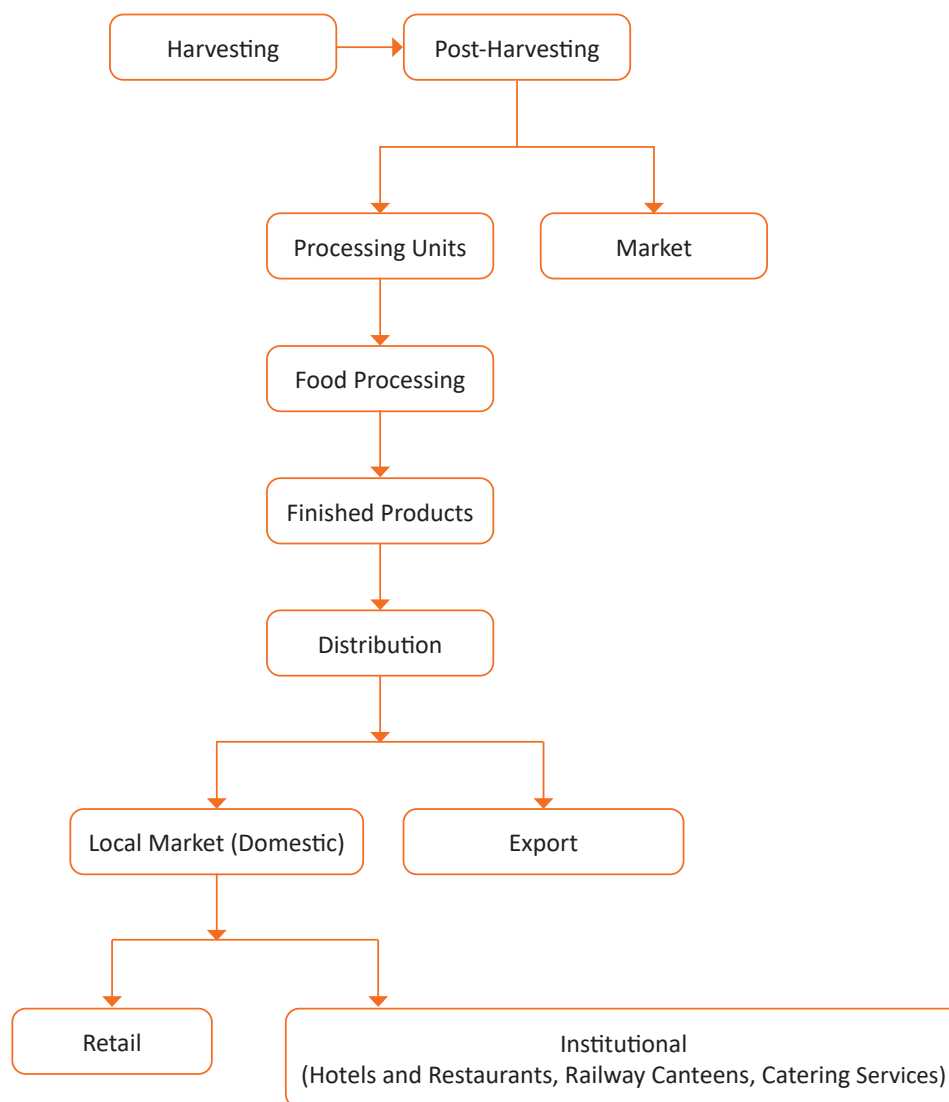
Harvesting

Post-Harvesting

Processing Units

Market

Food Processing

Finished Products

Distribution

Local Market (Domestic)

Export

Retail

Institutional
(Hotels and Restaurants, Railway Canteens, Catering Services)